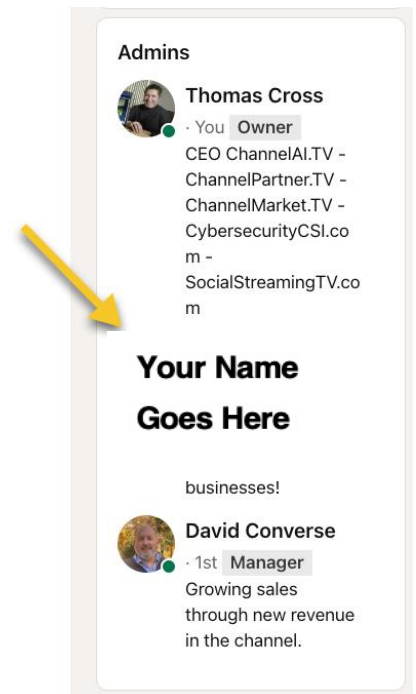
Admins

Thomas Cross
· You Owner
CEO ChannelAI.TV - ChannelPartner.TV - ChannelMarket.TV - CybersecurityCSI.com - SocialStreamingTV.com

Your Name Goes Here

businesses!

David Converse
· 1st Manager
Growing sales through new revenue in the channel.